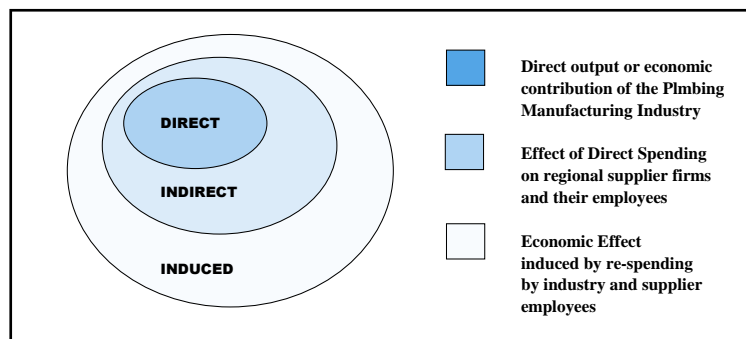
DIRECT

INDIRECT

INDUCED

Direct output or economic contribution of the Plmbing Manufacturing Industry

Effect of Direct Spending on regional supplier firms and their employees

Economic Effect induced by re-spending by industry and supplier employees